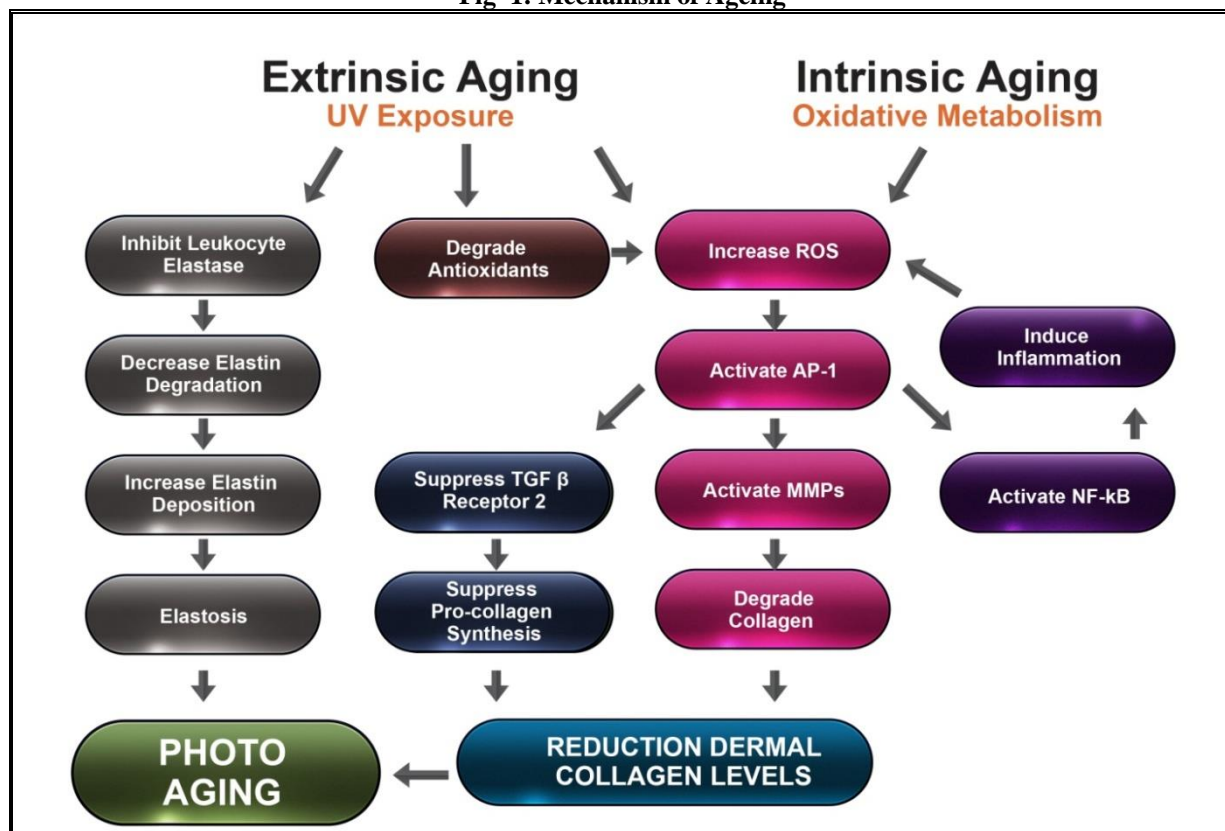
Fig 1: Mechanism of Ageing

Extrinsic Aging
UV Exposure

Intrinsic Aging
Oxidative Metabolism

Inhibit Leukocyte Elastase

Degrade Antioxidants

Increase ROS

Decrease Elastin Degradation

Activate AP-1

Induce Inflammation

Increase Elastin Deposition

Suppress TGF β Receptor 2

Activate MMPs

Activate NF-kB

Elastosis

Suppress Pro-collagen Synthesis

Degrade Collagen

PHOTO AGING

REDUCTION DERMAL COLLAGEN LEVELS